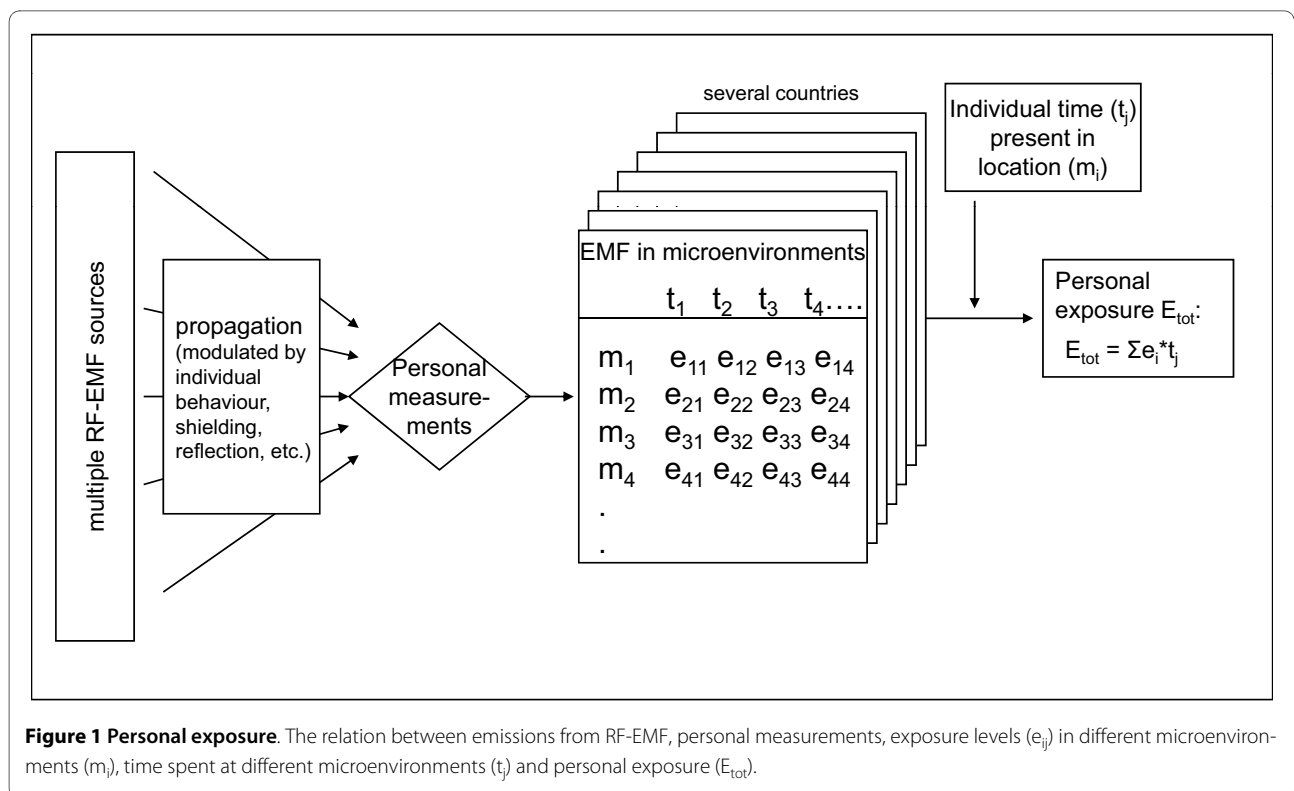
multiple RF-EMF sources

propagation (modulated by individual behaviour, shielding, reflection, etc.)

Personal measurements

several countries

EMF in microenvironments

$t_1$ $t_2$ $t_3$ $t_4$....

$m_1$ $e_{11}$ $e_{12}$ $e_{13}$ $e_{14}$
$m_2$ $e_{21}$ $e_{22}$ $e_{23}$ $e_{24}$
$m_3$ $e_{31}$ $e_{32}$ $e_{33}$ $e_{34}$
$m_4$ $e_{41}$ $e_{42}$ $e_{43}$ $e_{44}$
.
.

Individual time ($t_j$) present in location ($m_i$)

Personal exposure $E_{tot}$:
$E_{tot} = \Sigma e_i{}^*t_j$

**Figure 1 Personal exposure**. The relation between emissions from RF-EMF, personal measurements, exposure levels ($e_{ij}$) in different microenvironments ($m_i$), time spent at different microenvironments ($t_j$) and personal exposure ($E_{tot}$).